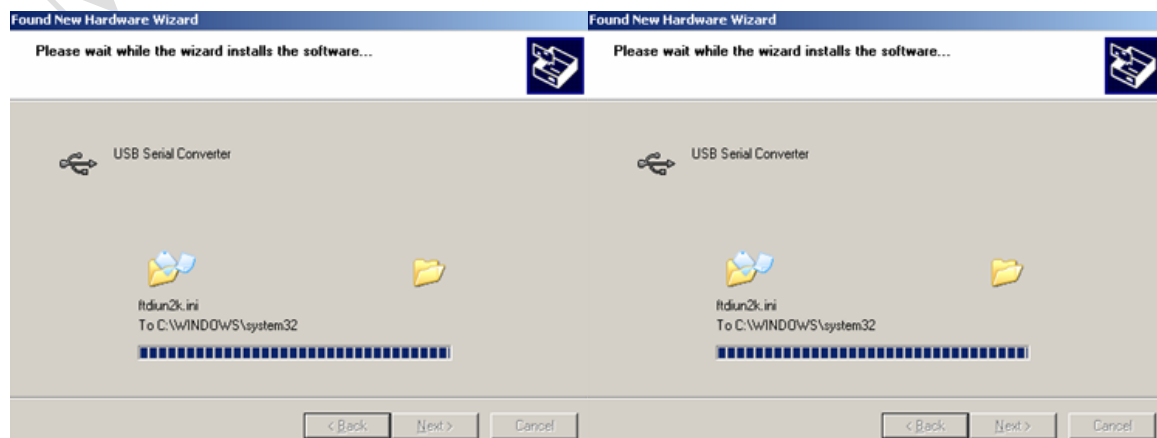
Found New Hardware Wizard

Please wait while the wizard installs the software...

USB Serial Converter

ftdiun2k.ini
To C:\WINDOWS\system32

< Back | Next > | Cancel

Found New Hardware Wizard

Please wait while the wizard installs the software...

USB Serial Converter

ftdiun2k.ini
To C:\WINDOWS\system32

< Back | Next > | Cancel